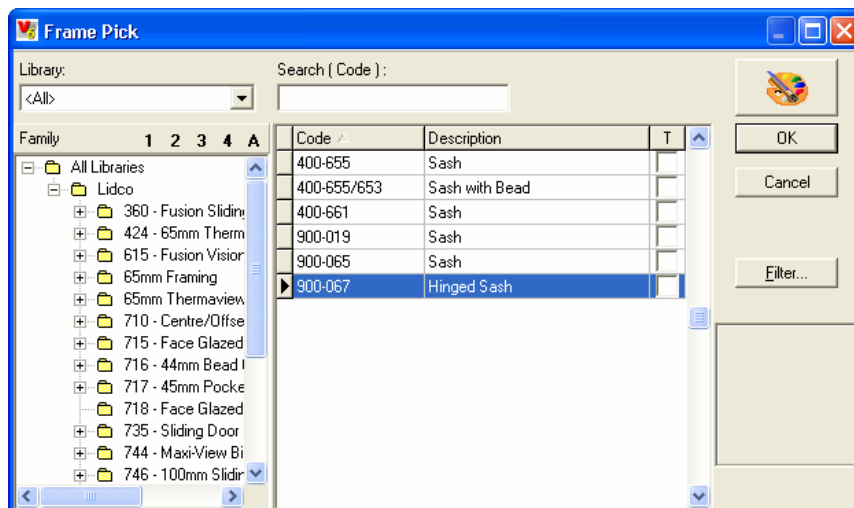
Frame Pick

Library:
<All>

Search ( Code ) :

Family 1 2 3 4 A

All Libraries
Lidco
360 - Fusion Slidin
424 - 65mm Therm
615 - Fusion Vision
65mm Framing
65mm Thermaview
710 - Centre/Offse
715 - Face Glazed
716 - 44mm Bead
717 - 45mm Pocke
718 - Face Glazed
735 - Sliding Door
744 - Maxi-View Bi
746 - 100mm Slidir

| Code | Description | T |
|---|---|---|
| 400-655 | Sash | |
| 400-655/653 | Sash with Bead | |
| 400-661 | Sash | |
| 900-019 | Sash | |
| 900-065 | Sash | |
| 900-067 | Hinged Sash | |

OK
Cancel
Filter...